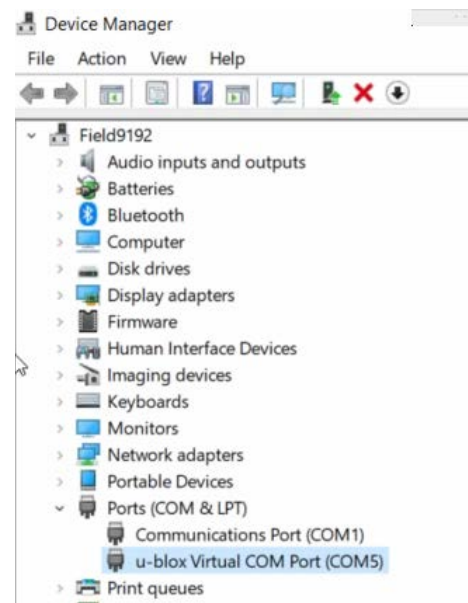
Device Manager
File Action View Help
Field9192
Audio inputs and outputs
Batteries
Bluetooth
Computer
Disk drives
Display adapters
Firmware
Human Interface Devices
Imaging devices
Keyboards
Monitors
Network adapters
Portable Devices
Ports (COM & LPT)
Communications Port (COM1)
u-blox Virtual COM Port (COM5)
Print queues